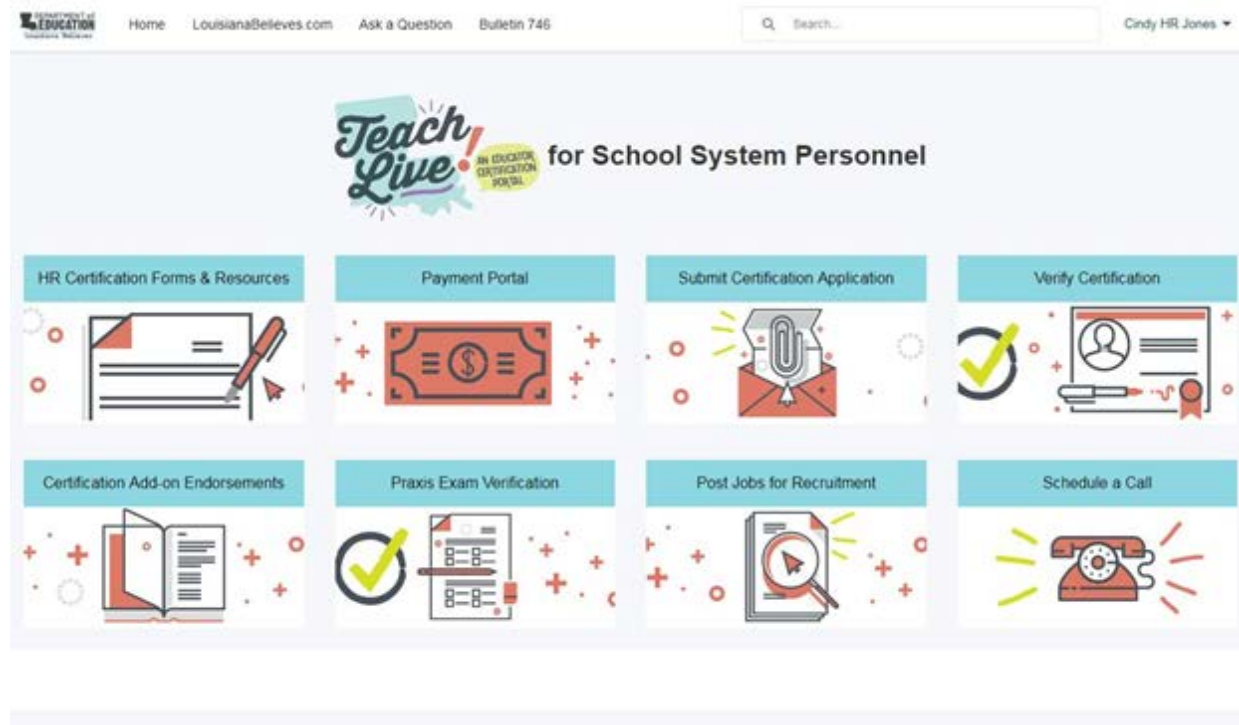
DEPARTMENT of EDUCATION Louisiana Believes

Home LouisianaBelieves.com Ask a Question Bulletin 746

Search...

Cindy HR Jones

Teach Live! AN EDUCATOR CERTIFICATION PORTAL for School System Personnel

HR Certification Forms & Resources

Payment Portal

Submit Certification Application

Verify Certification

Certification Add-on Endorsements

Praxis Exam Verification

Post Jobs for Recruitment

Schedule a Call